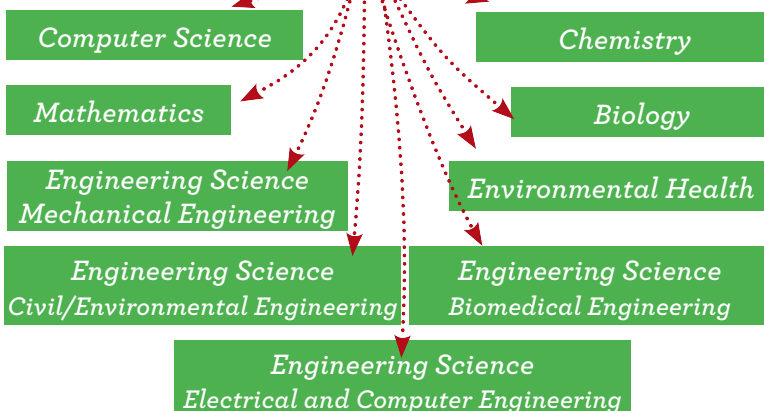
Computer Science

Chemistry

Mathematics

Biology

Engineering Science
Mechanical Engineering

Environmental Health

Engineering Science
Civil/Environmental Engineering

Engineering Science
Biomedical Engineering

Engineering Science
Electrical and Computer Engineering